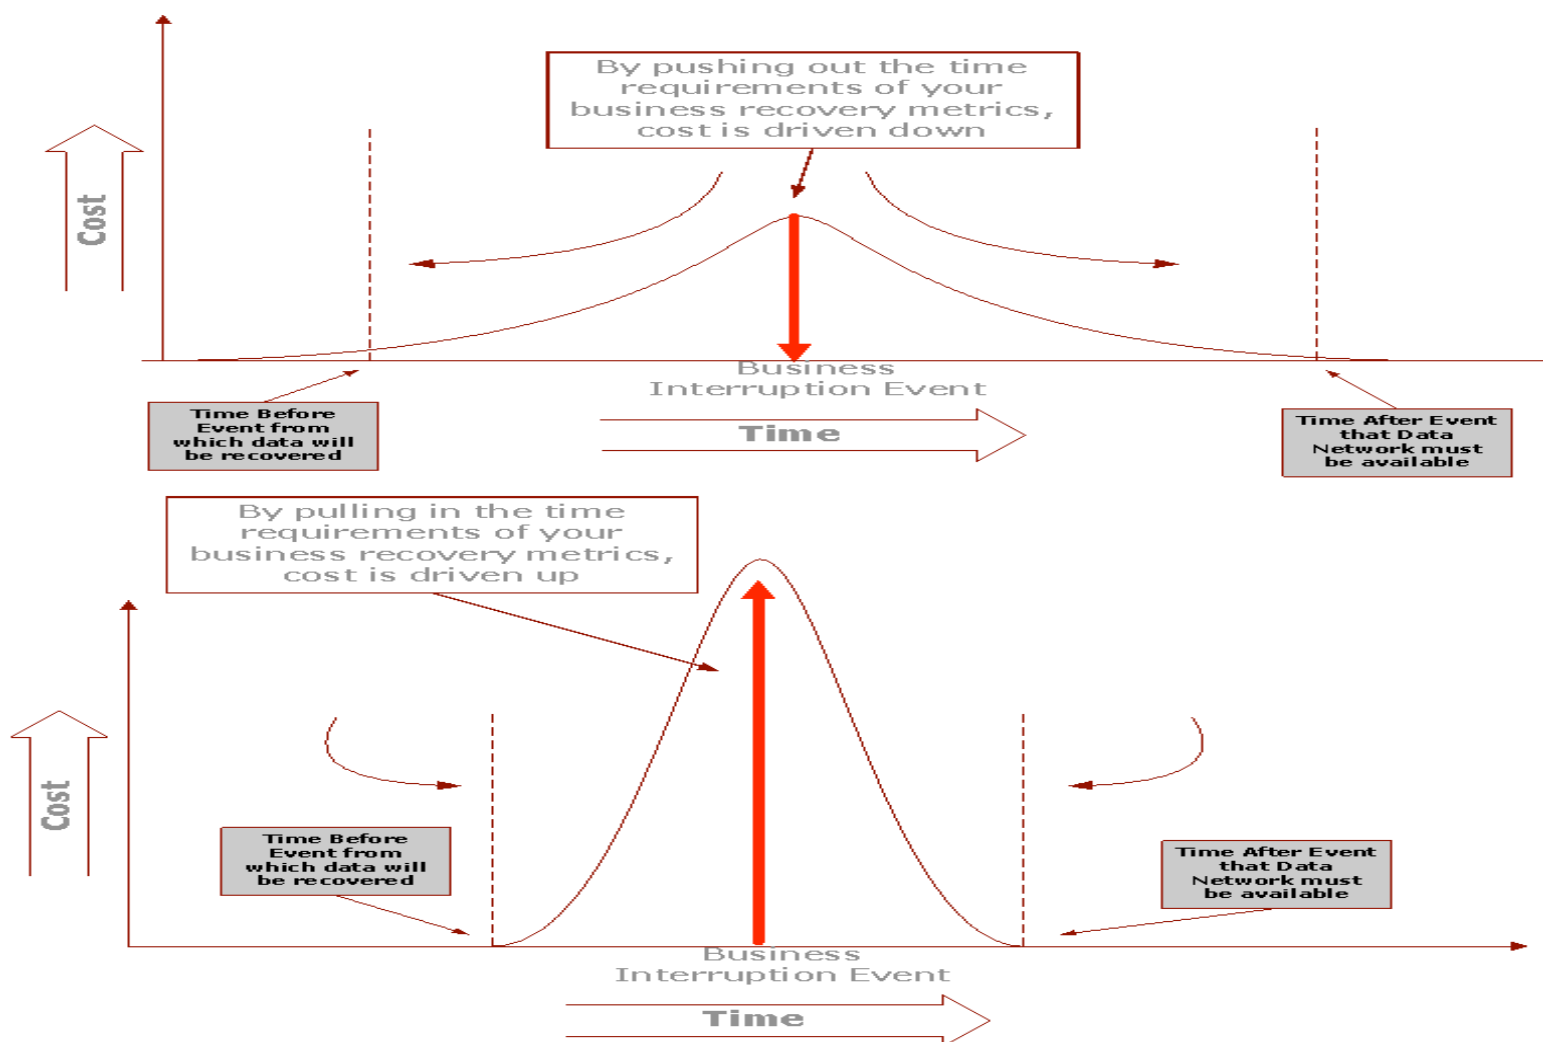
By pushing out the time requirements of your business recovery metrics, cost is driven down

Cost

Business Interruption Event

Time Before Event from which data will be recovered

Time

Time After Event that Data Network must be available

By pulling in the time requirements of your business recovery metrics, cost is driven up

Cost

Time Before Event from which data will be recovered

Time After Event that Data Network must be available

Business Interruption Event

Time